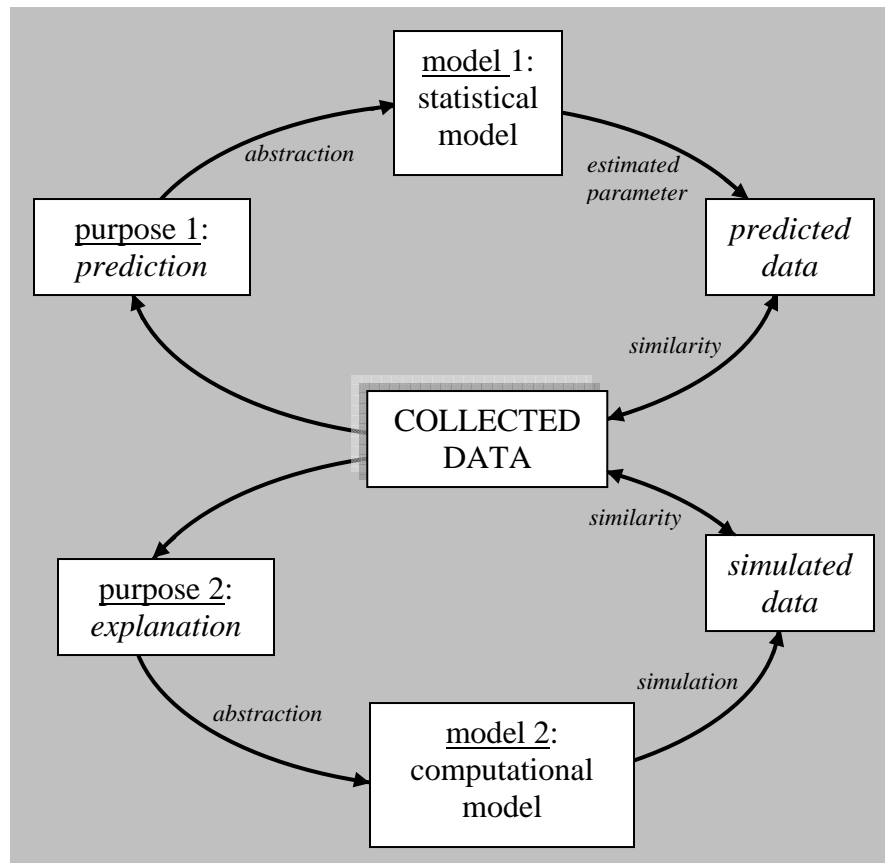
model 1:
statistical
model

abstraction

estimated
parameter

purpose 1:
prediction

predicted
data

similarity

COLLECTED
DATA

similarity

simulated
data

purpose 2:
explanation

simulation

abstraction

model 2:
computational
model